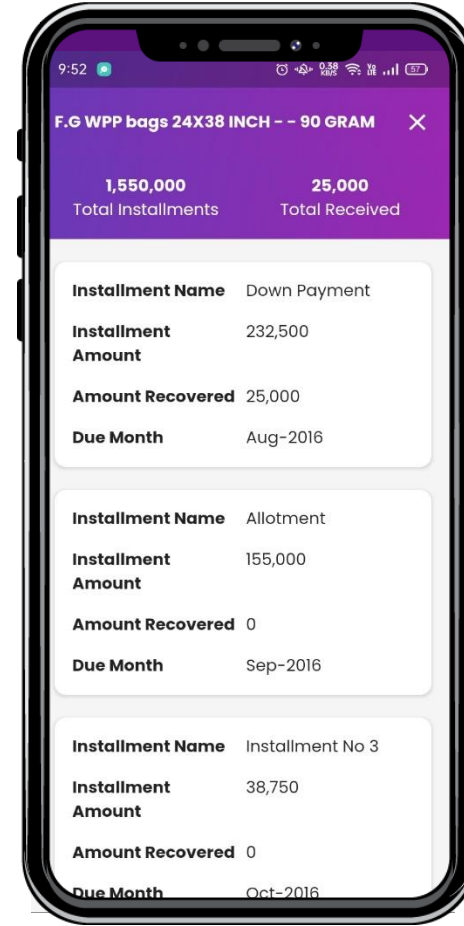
9:52

0.38 KB/S

57

F.G WPP bags 24X38 INCH - - 90 GRAM ✕

1,550,000
Total Installments

25,000
Total Received

| | |
|---|---|
| Installment Name | Down Payment |
| Installment Amount | 232,500 |
| Amount Recovered | 25,000 |
| Due Month | Aug-2016 |

| | |
|---|---|
| Installment Name | Allotment |
| Installment Amount | 155,000 |
| Amount Recovered | 0 |
| Due Month | Sep-2016 |

| | |
|---|---|
| Installment Name | Installment No 3 |
| Installment Amount | 38,750 |
| Amount Recovered | 0 |
| Due Month | Oct-2016 |